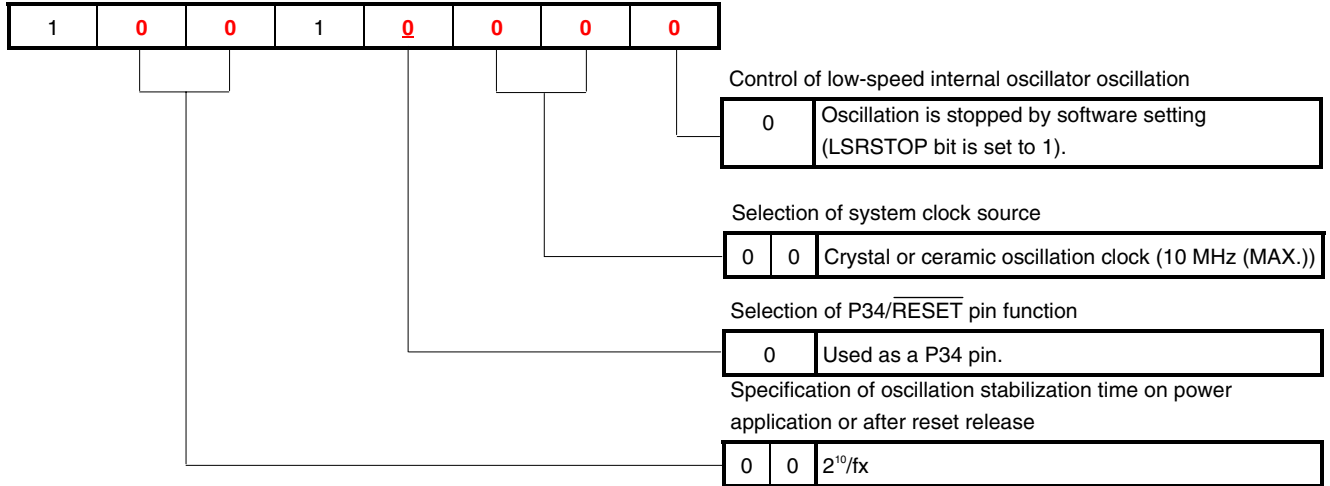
| 1 | 0 | 0 | 1 | 0 | 0 | 0 | 0 |
|---|---|---|---|---|---|---|---|

Control of low-speed internal oscillator oscillation

| 0 | Oscillation is stopped by software setting (LSRSTOP bit is set to 1). |
|---|---|

Selection of system clock source

| 0 | 0 | Crystal or ceramic oscillation clock (10 MHz (MAX.)) |
|---|---|---|

Selection of P34/$\overline{\text{RESET}}$ pin function

| 0 | Used as a P34 pin. |
|---|---|

Specification of oscillation stabilization time on power application or after reset release

| 0 | 0 | $2^{10}$/fx |
|---|---|---|